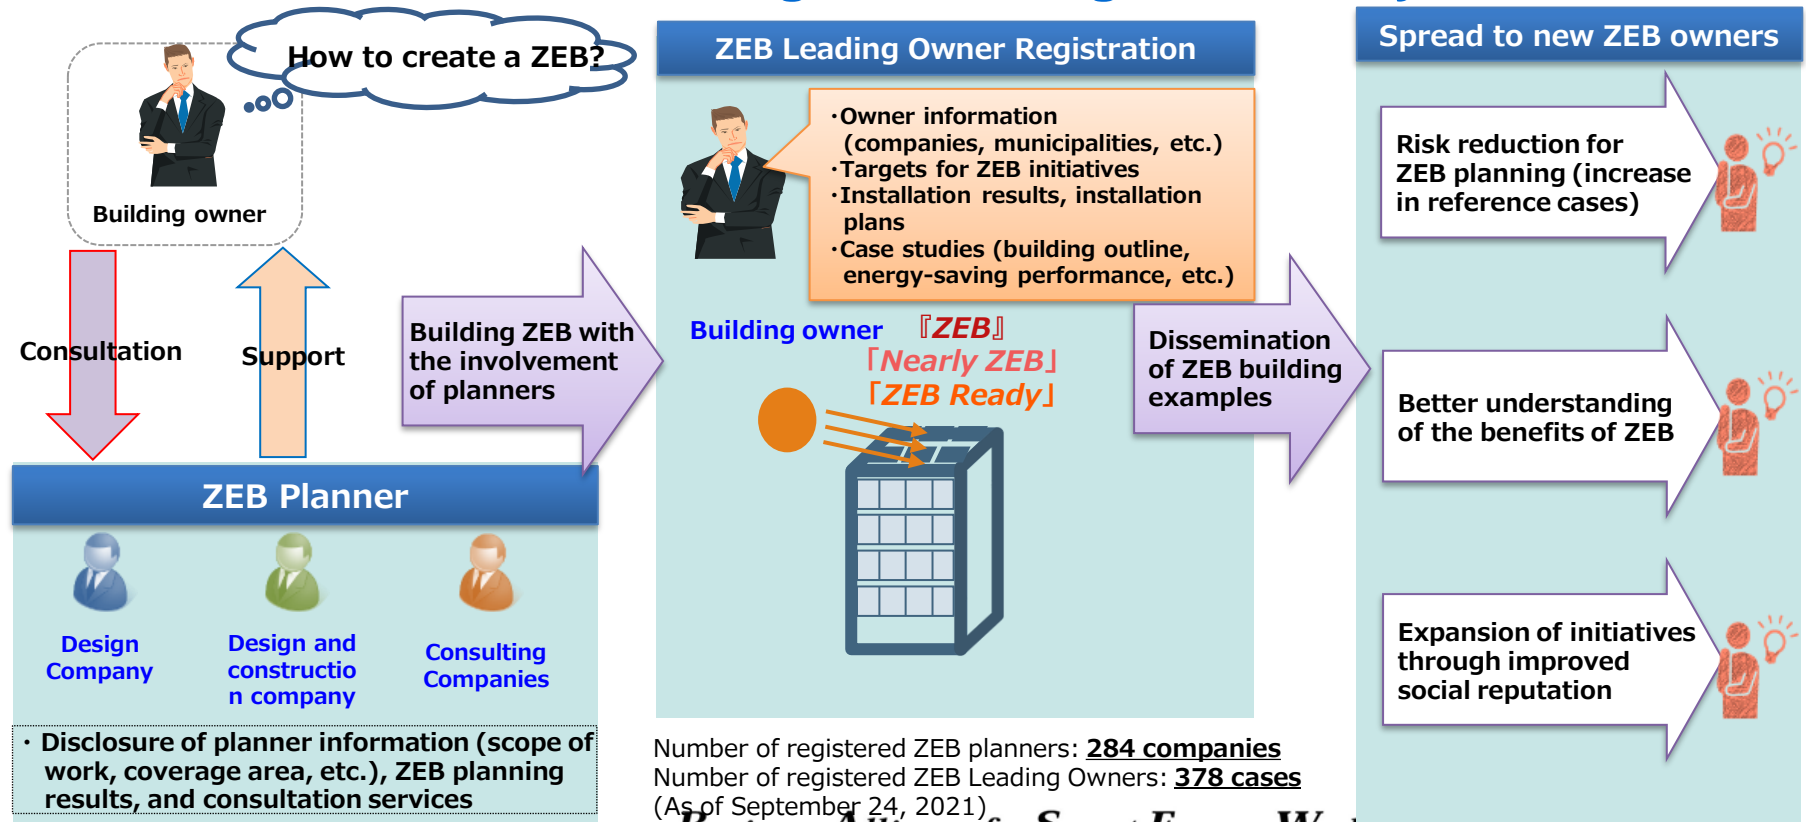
How to create a ZEB?

Building owner

Consultation

Support

Building ZEB with the involvement of planners

ZEB Planner

Design Company

Design and constructio n company

Consulting Companies

・Disclosure of planner information (scope of work, coverage area, etc.), ZEB planning results, and consultation services

ZEB Leading Owner Registration

・Owner information (companies, municipalities, etc.)
・Targets for ZEB initiatives
・Installation results, installation plans
・Case studies (building outline, energy-saving performance, etc.)

Building owner

『ZEB』
「Nearly ZEB」
「ZEB Ready」

Dissemination of ZEB building examples

Number of registered ZEB planners: 284 companies
Number of registered ZEB Leading Owners: 378 cases
(As of September 24, 2021)

Spread to new ZEB owners

Risk reduction for ZEB planning (increase in reference cases)

Better understanding of the benefits of ZEB

Expansion of initiatives through improved social reputation